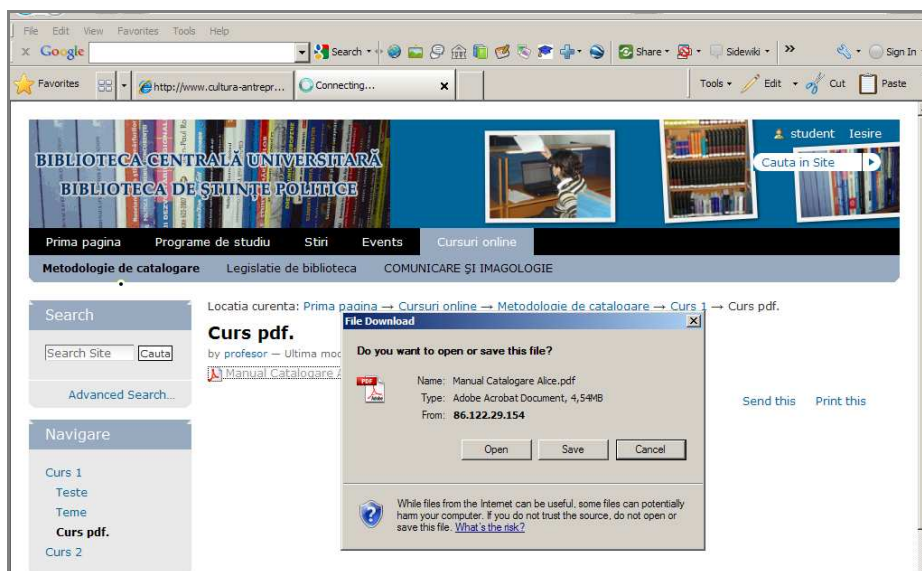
File Edit View Favorites Tools Help

x Google Search Share Sidewiki » Sign In

Favorites http://www.cultura-antrepr... Connecting... Tools Edit Cut Paste

BIBLIOTECA CENTRALĂ UNIVERSITARĂ
BIBLIOTECA DE ŞTIINŢE POLITICE

student Iesire

Cauta in Site

Prima pagina Programe de studiu Stiri Events Cursuri online

Metodologie de catalogare Legislatie de biblioteca COMUNICARE ŞI IMAGOLOGIE

Search

Search Site Cauta

Advanced Search...

Navigare

Curs 1
Teste
Teme
Curs pdf.
Curs 2

Locatia curenta: Prima pagina → Cursuri online → Metodologie de catalogare → Curs 1 → Curs pdf.

Curs pdf.

by profesor — Ultima mod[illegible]

Manual Catalogare A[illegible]

Send this Print this

File Download

Do you want to open or save this file?

Name: Manual Catalogare Alice.pdf
Type: Adobe Acrobat Document, 4,54MB
From: 86.122.29.154

Open Save Cancel

While files from the Internet can be useful, some files can potentially harm your computer. If you do not trust the source, do not open or save this file. What's the risk?